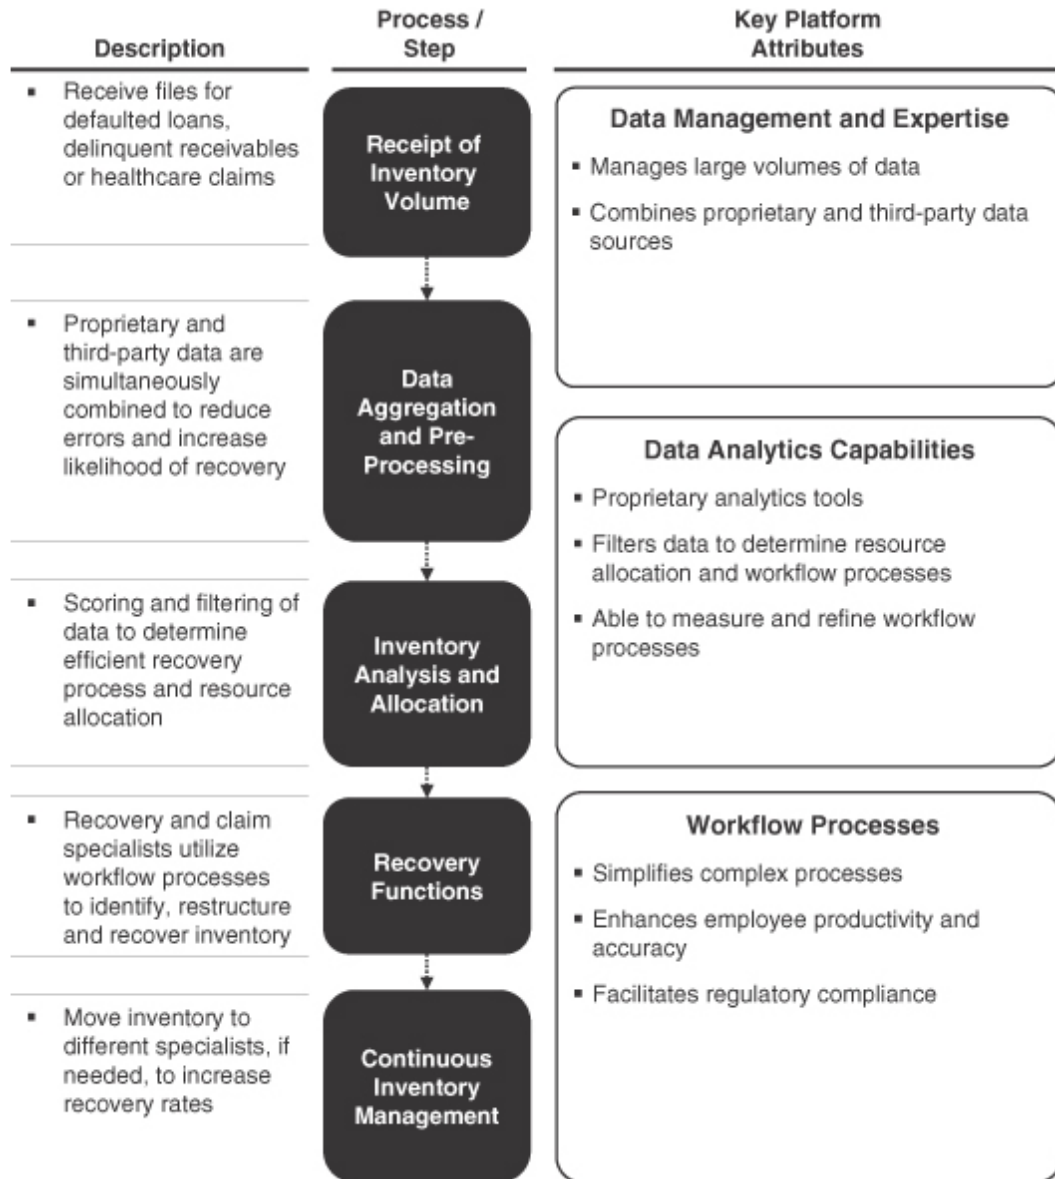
| Description | Process / Step | Key Platform Attributes |
|---|---|---|
| ▪ Receive files for defaulted loans, delinquent receivables or healthcare claims | Receipt of Inventory Volume | **Data Management and Expertise**<br>▪ Manages large volumes of data<br>▪ Combines proprietary and third-party data sources |
| ▪ Proprietary and third-party data are simultaneously combined to reduce errors and increase likelihood of recovery | Data Aggregation and Pre-Processing | **Data Analytics Capabilities**<br>▪ Proprietary analytics tools<br>▪ Filters data to determine resource allocation and workflow processes<br>▪ Able to measure and refine workflow processes |
| ▪ Scoring and filtering of data to determine efficient recovery process and resource allocation | Inventory Analysis and Allocation | |
| ▪ Recovery and claim specialists utilize workflow processes to identify, restructure and recover inventory | Recovery Functions | **Workflow Processes**<br>▪ Simplifies complex processes<br>▪ Enhances employee productivity and accuracy<br>▪ Facilitates regulatory compliance |
| ▪ Move inventory to different specialists, if needed, to increase recovery rates | Continuous Inventory Management | |